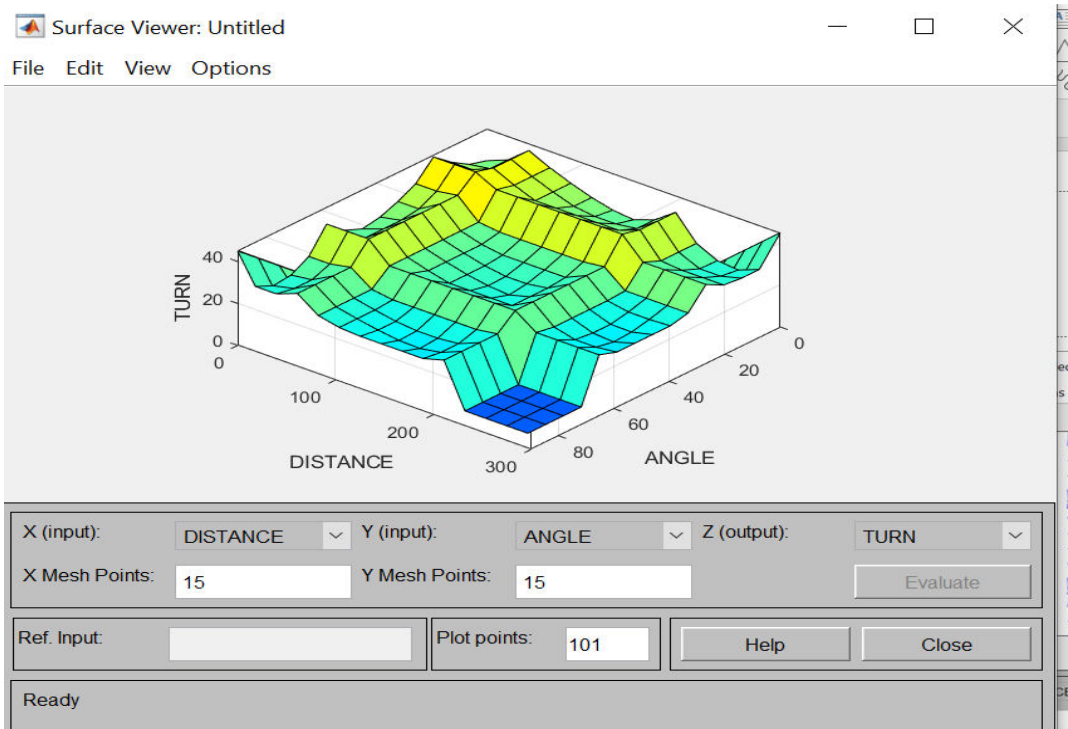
Surface Viewer: Untitled

File Edit View Options

TURN
40
20
0
0
100
200
300
DISTANCE
0
20
40
60
80
ANGLE

X (input): DISTANCE Y (input): ANGLE Z (output): TURN

X Mesh Points: 15 Y Mesh Points: 15 Evaluate

Ref. Input: Plot points: 101 Help Close

Ready